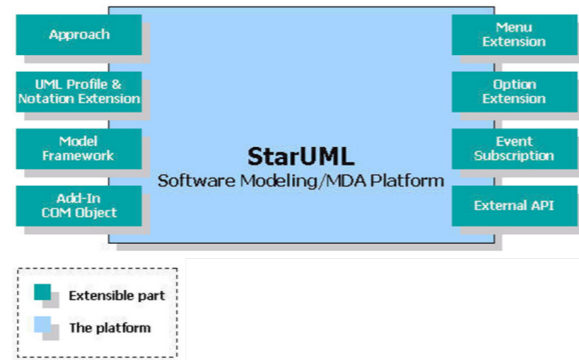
Approach

UML Profile & Notation Extension

Model Framework

Add-In COM Object

Menu Extension

Option Extension

Event Subscription

External API

StarUML

Software Modeling/MDA Platform

Extensible part

The platform